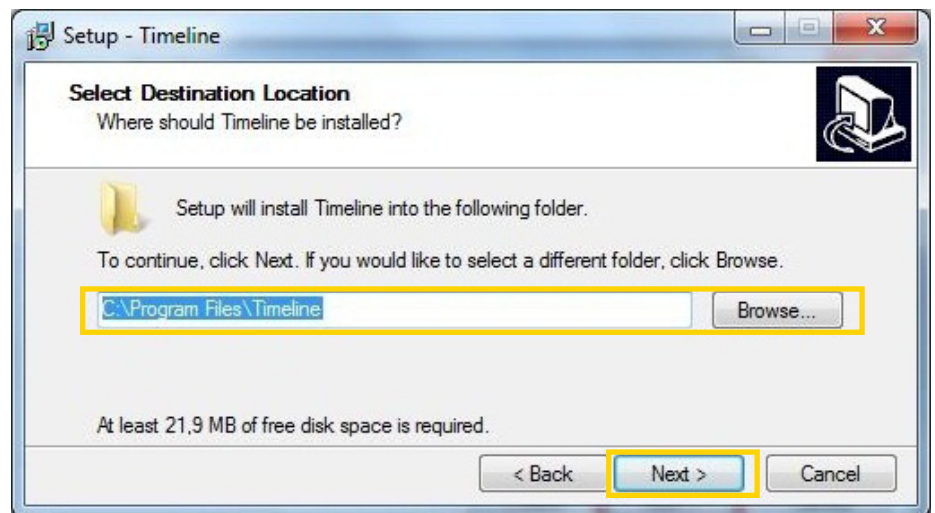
Setup - Timeline

Select Destination Location
Where should Timeline be installed?

Setup will install Timeline into the following folder.

To continue, click Next. If you would like to select a different folder, click Browse.

C:\Program Files\Timeline

Browse...

At least 21,9 MB of free disk space is required.

< Back

Next >

Cancel